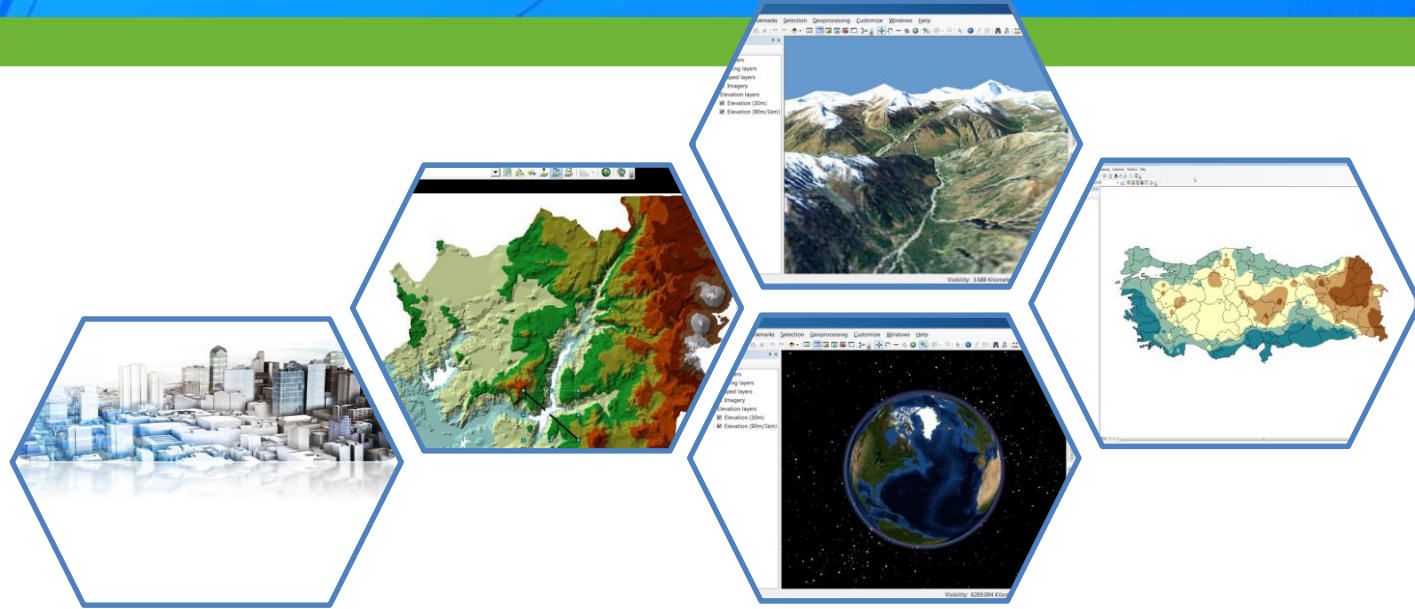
marks Selection Geoprocessing Customize Windows Help
ers
ing layers
ped layers
Imagery
Elevation layers
Elevation (30m)
Elevation (90m/1km)
Visibility: 3.688 Kilomet

marks Selection Geoprocessing Customize Windows Help
ers
ing layers
ped layers
Imagery
Elevation layers
Elevation (30m)
Elevation (90m/1km)
Visibility: 6269.094 Kilo